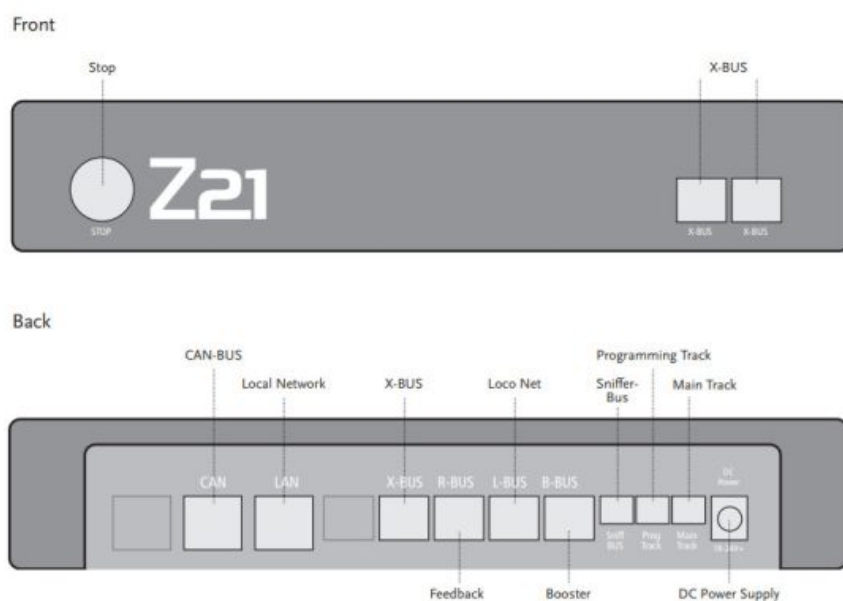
Front

Stop

X-BUS

STOP

Z21

X-BUS X-BUS

Back

CAN-BUS

Local Network

X-BUS

Loco Net

Programming Track

Sniffer-Bus

Main Track

CAN LAN X-BUS R-BUS L-BUS B-BUS

Sniff BUS Prog Track Main Track

DC Power

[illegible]

Feedback

Booster

DC Power Supply